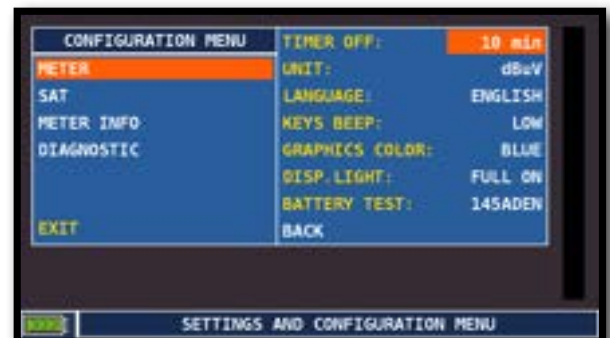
CONFIGURATION MENU
METER
SAT
METER INFO
DIAGNOSTIC
EXIT

| | |
|---|---|
| TIMER OFF: | 10 min |
| UNIT: | dBuV |
| LANGUAGE: | ENGLISH |
| KEYS BEEP: | LOW |
| GRAPHICS COLOR: | BLUE |
| DISP.LIGHT: | FULL ON |
| BATTERY TEST: | 145ADEN |
| BACK | |

SETTINGS AND CONFIGURATION MENU